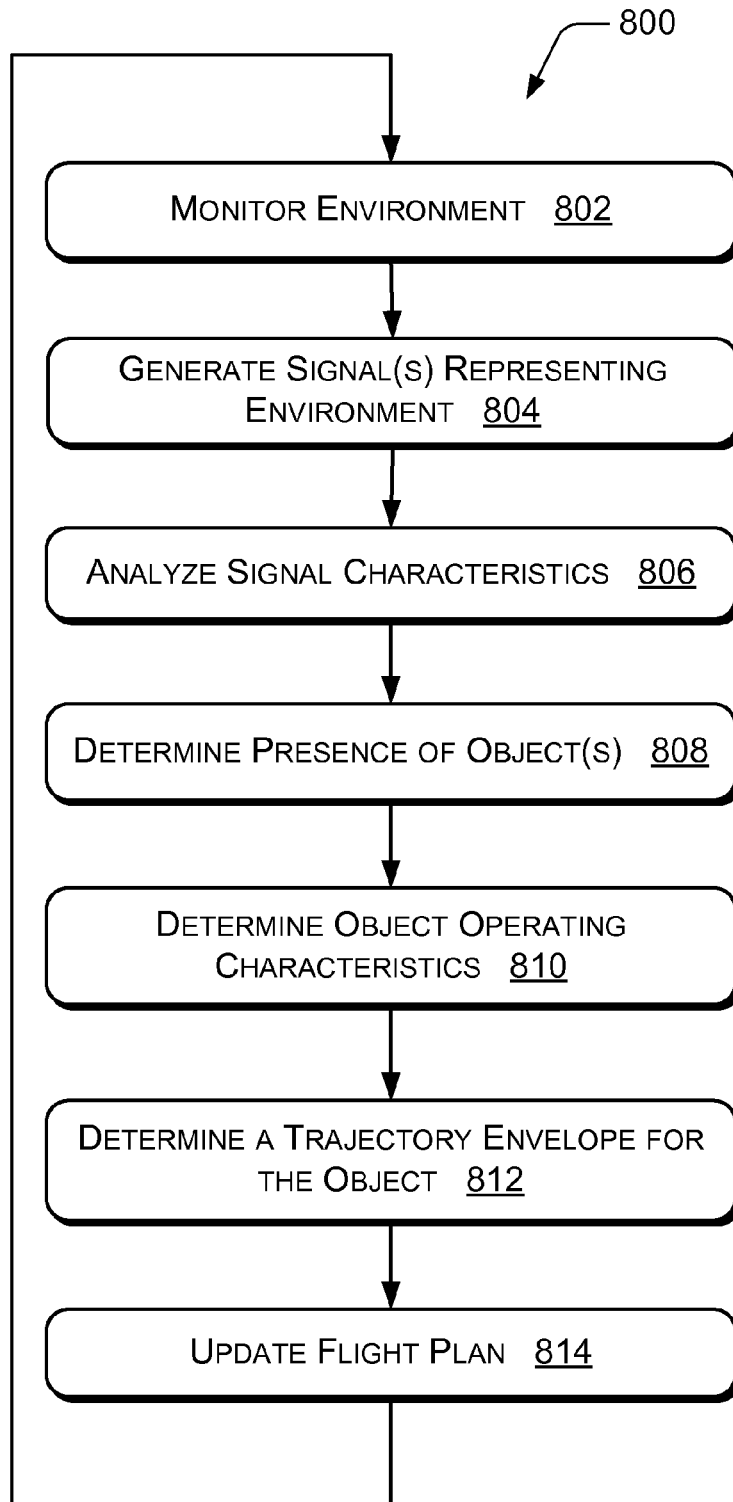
800

Monitor Environment 802

Generate Signal(s) Representing Environment 804

Analyze Signal Characteristics 806

Determine Presence of Object(s) 808

Determine Object Operating Characteristics 810

Determine a Trajectory Envelope for the Object 812

Update Flight Plan 814